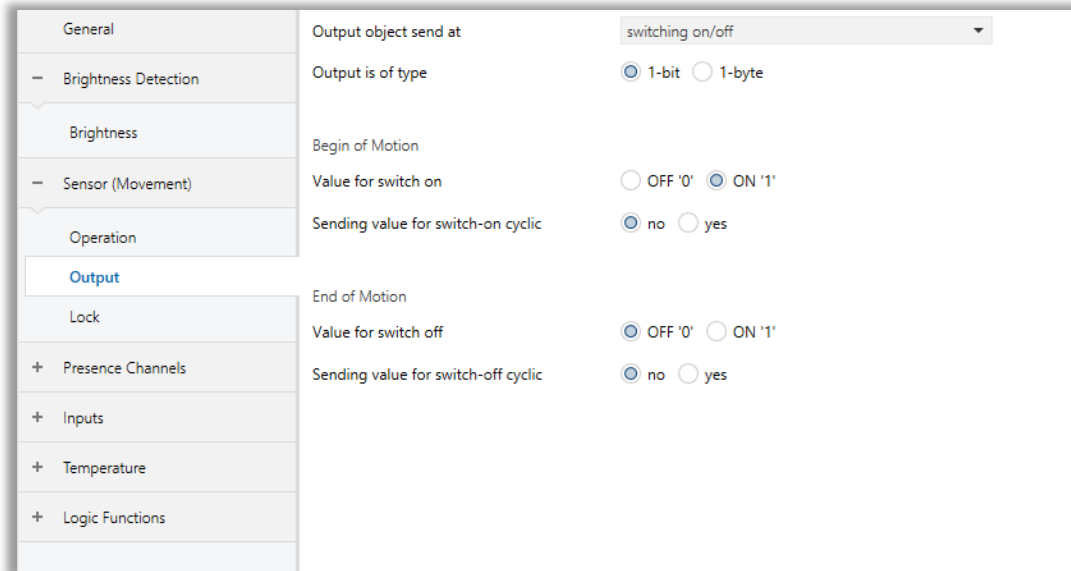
General

− Brightness Detection

Brightness

− Sensor (Movement)

Operation

Output

Lock

+ Presence Channels

+ Inputs

+ Temperature

+ Logic Functions

Output object send at switching on/off

Output is of type 1-bit 1-byte

Begin of Motion

Value for switch on OFF '0' ON '1'

Sending value for switch-on cyclic no yes

End of Motion

Value for switch off OFF '0' ON '1'

Sending value for switch-off cyclic no yes